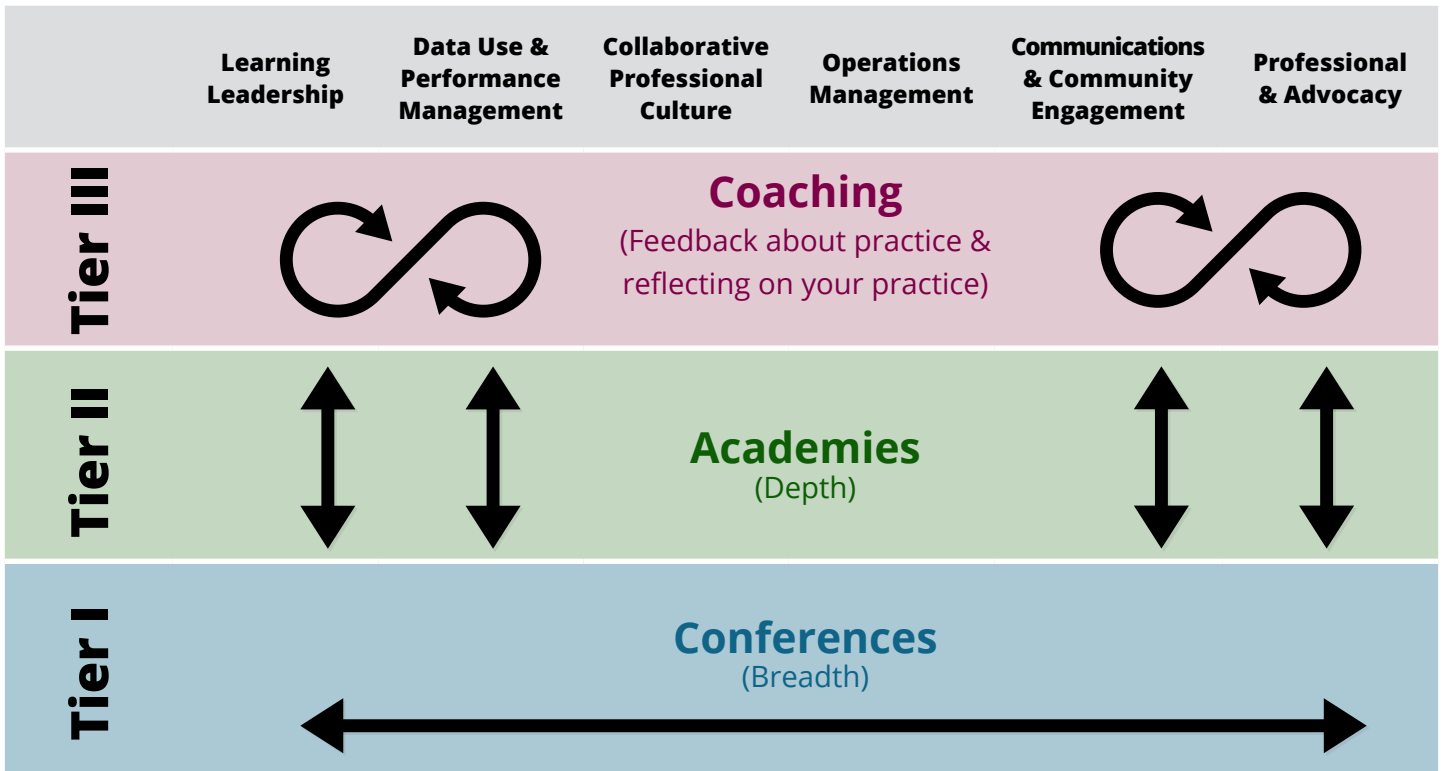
Learning Leadership

Data Use & Performance Management

Collaborative Professional Culture

Operations Management

Communications & Community Engagement

Professional & Advocacy

Tier III

Coaching
(Feedback about practice & reflecting on your practice)

Tier II

Academies
(Depth)

Tier I

Conferences
(Breadth)